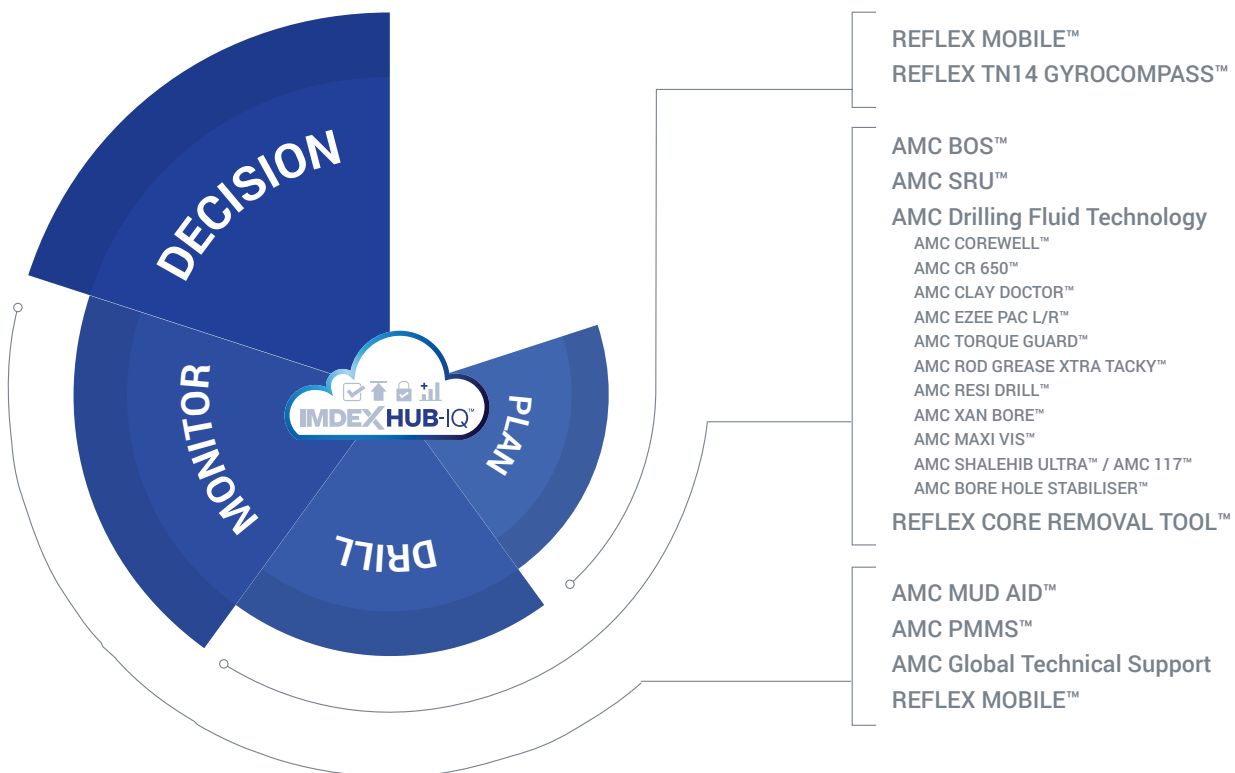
DECISION

MONITOR

DRILL

PLAN

IMDEX HUB-IQ™

REFLEX MOBILE™
REFLEX TN14 GYROCOMPASS™

AMC BOS™
AMC SRU™
AMC Drilling Fluid Technology
AMC COREWELL™
AMC CR 650™
AMC CLAY DOCTOR™
AMC EZEE PAC L/R™
AMC TORQUE GUARD™
AMC ROD GREASE XTRA TACKY™
AMC RESI DRILL™
AMC XAN BORE™
AMC MAXI VIS™
AMC SHALEHIB ULTRA™ / AMC 117™
AMC BORE HOLE STABILISER™
REFLEX CORE REMOVAL TOOL™

AMC MUD AID™
AMC PMMS™
AMC Global Technical Support
REFLEX MOBILE™